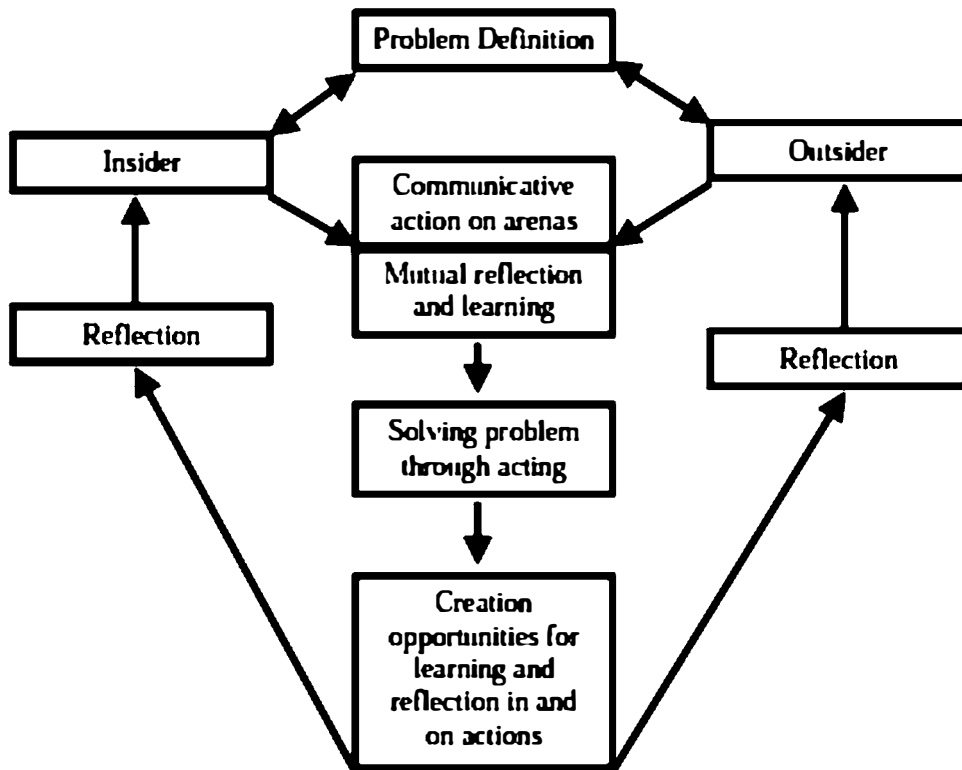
Problem Definition

Insider

Outsider

Communicative action on arenas

Mutual reflection and learning

Reflection

Reflection

Solving problem through acting

Creation opportunities for learning and reflection in and on actions